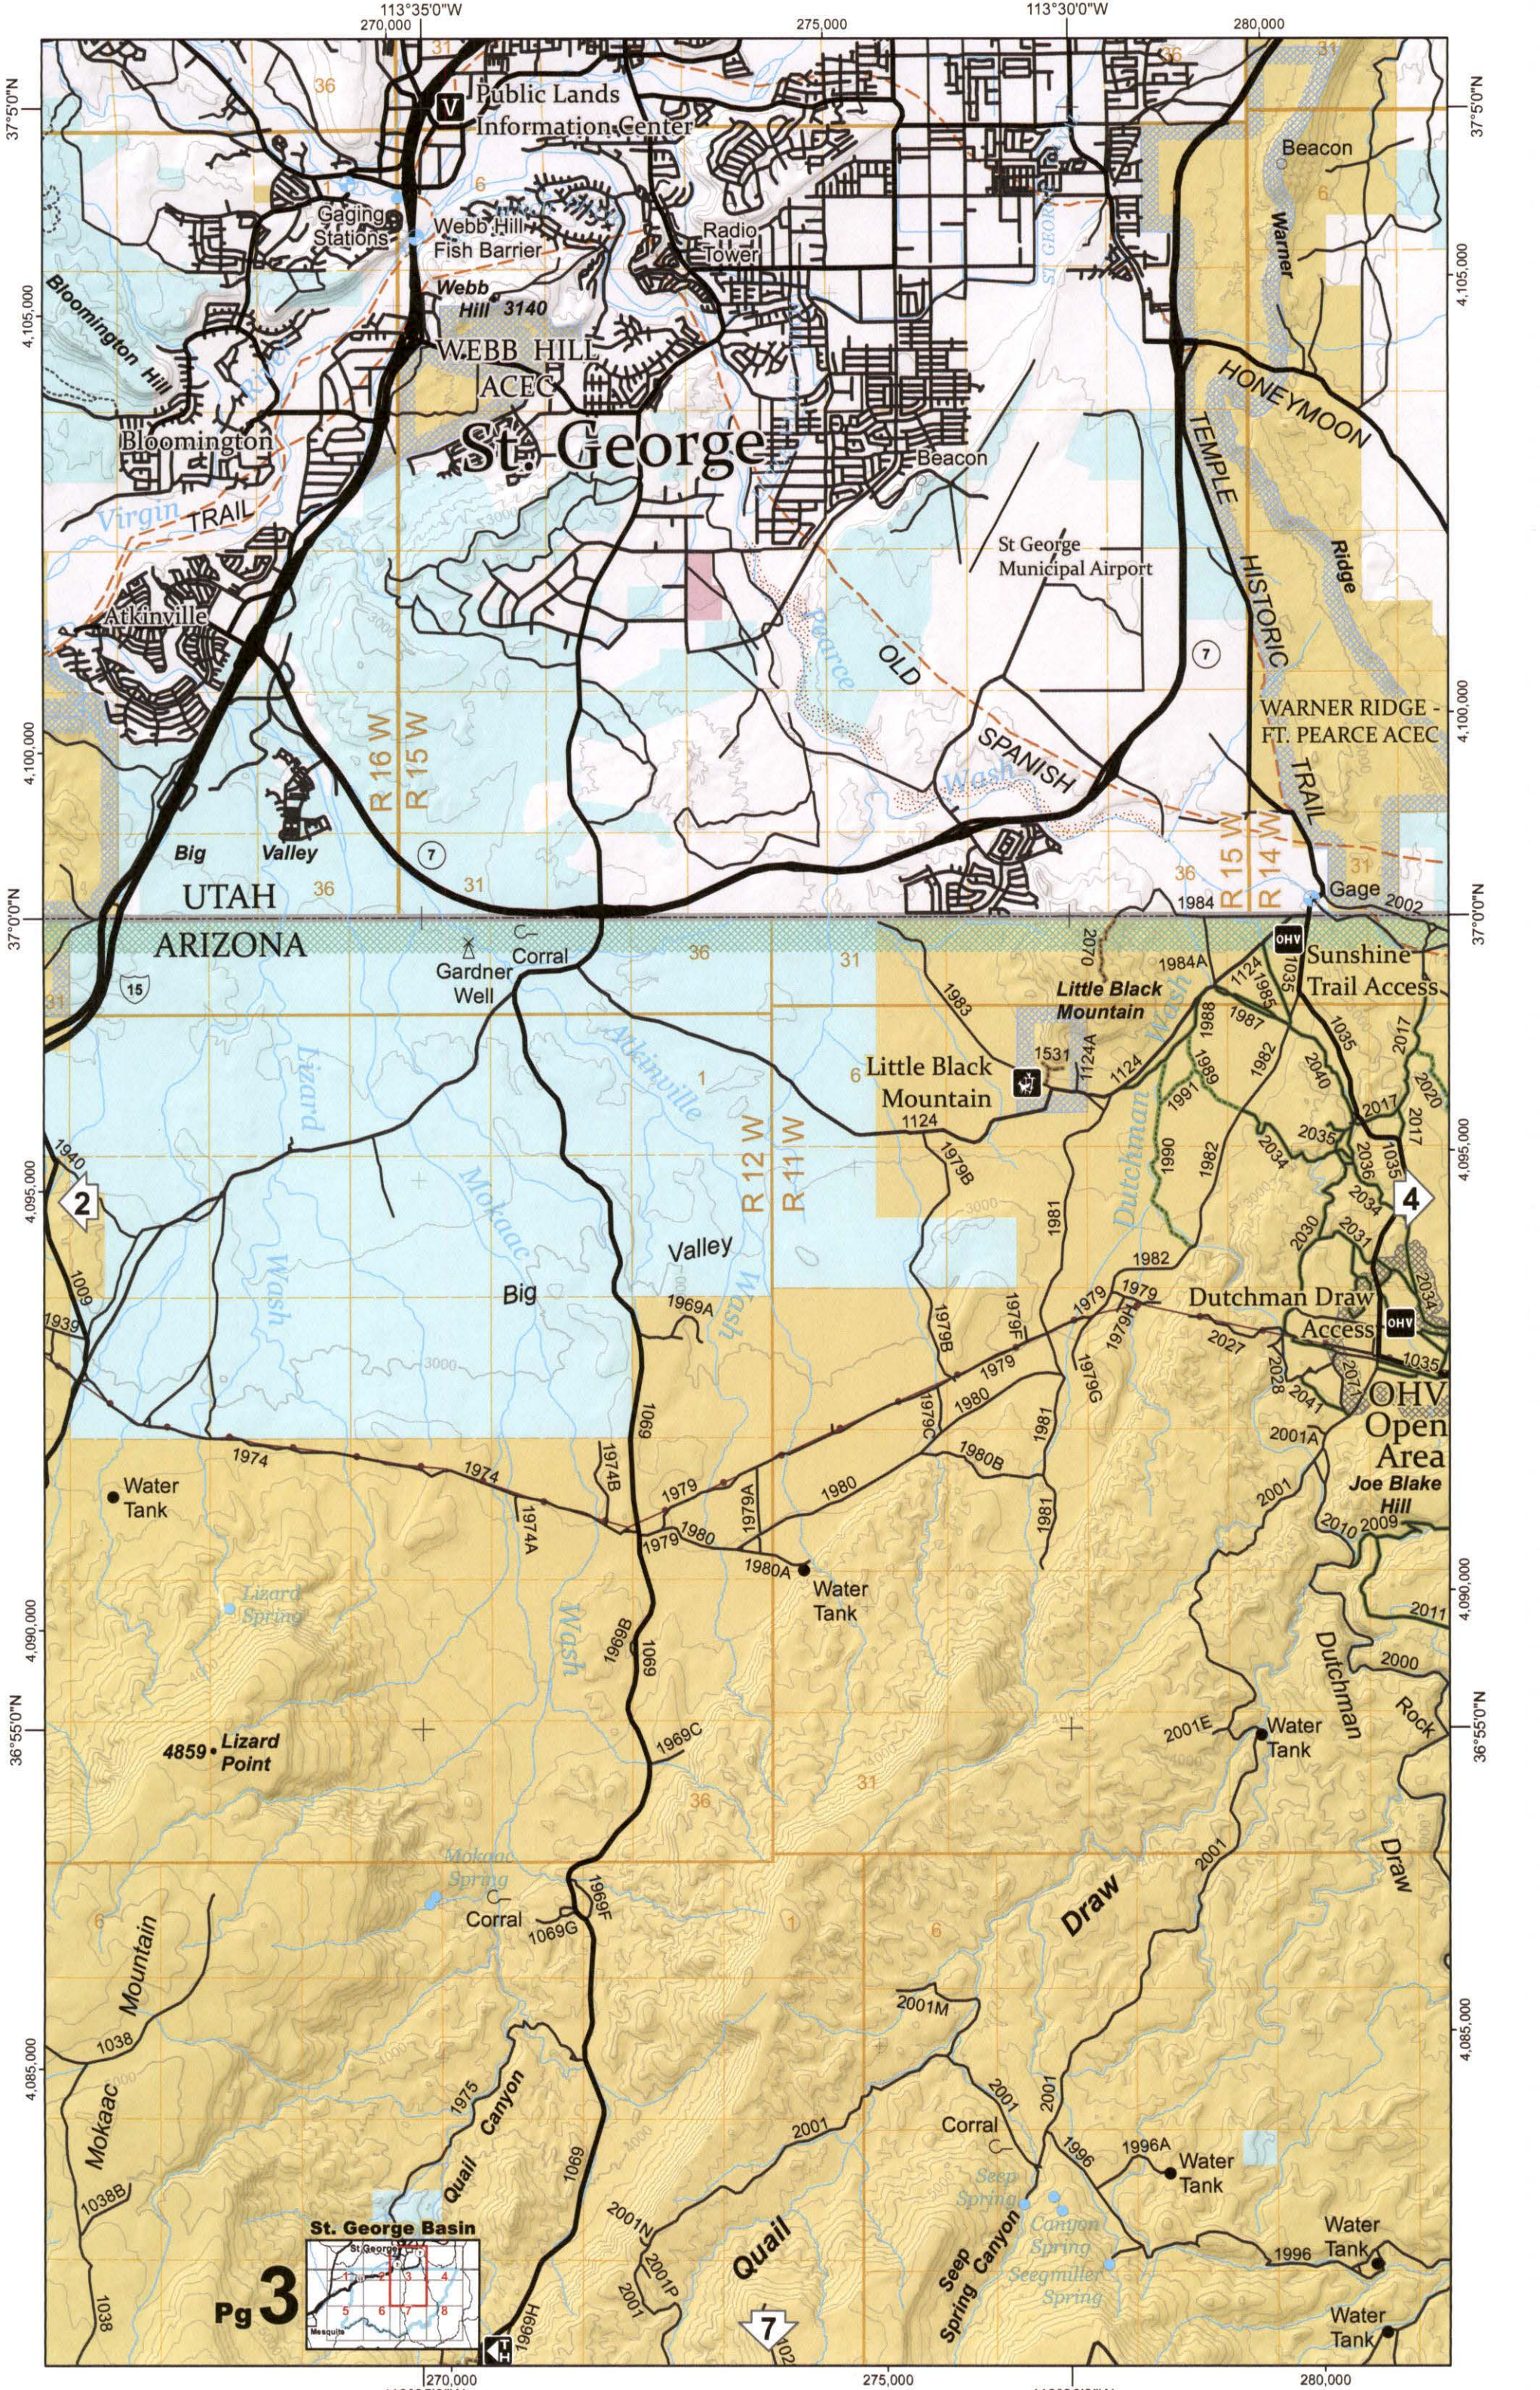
113°35'0"W
270,000
275,000
113°30'0"W
280,000
37°5'0"N
37°5'0"N
4,105,000
4,105,000
Public Lands Information Center
Gaging Stations
Webb Hill Fish Barrier
Webb Hill 3140
Radio Tower
Beacon
Warner
Bloomington Hill
WEBB HILL ACEC
HONEYMOON
TEMPLE
Bloomington
St. George
Beacon
Virgin
TRAIL
St George Municipal Airport
Ridge
HISTORIC
Atkinville
Pearce
OLD
WARNER RIDGE - FT. PEARCE ACEC
4,100,000
4,100,000
SPANISH
TRAIL
R 16 W
R 15 W
Wash
Big
Valley
R 15 W
R 14 W
UTAH
36
31
36
1984
Gage
2002
37°0'0"N
37°0'0"N
ARIZONA
Gardner Well
Corral
36
31
2070
1984A
Sunshine Trail Access
15
Little Black Mountain
1983
1531
Little Black Mountain
1124
Lizard
Atkinville
1940
2
4,095,000
4,095,000
Mokaac
R 12 W
R 11 W
1979B
Dutchman
Wash
1981
1982
4
Valley
Big
1009
1939
Wash
1969A
Wash
1979B
1979F
1979
1979H
Dutchman Draw Access
OHV Open Area
1974
1974
1974B
1979
1980
1980B
2001A
Joe Blake Hill
Water Tank
1974A
1979A
1980
1979
1980A
Water Tank
1069
Lizard Spring
4,090,000
4,090,000
1969B
1069
Wash
36°55'0"N
36°55'0"N
4859
Lizard Point
1969C
2001E
Water Tank
Dutchman
Rock
Draw
36
31
Mokaac Spring
Corral
1069G
1969F
Draw
2001
Mountain
2001M
1038
4,085,000
4,085,000
1975
Quail
Canyon
Corral
2001
2001
Mokaac
1069
2001
Seep Spring
Canyon Spring
Seegmiller Spring
1996A
Water Tank
1038B
St. George Basin
2001N
2001P
Quail
Seep Spring Canyon
1996
Water Tank
1038
Pg 3
1969H
2001
7
Water Tank
270,000
275,000
280,000